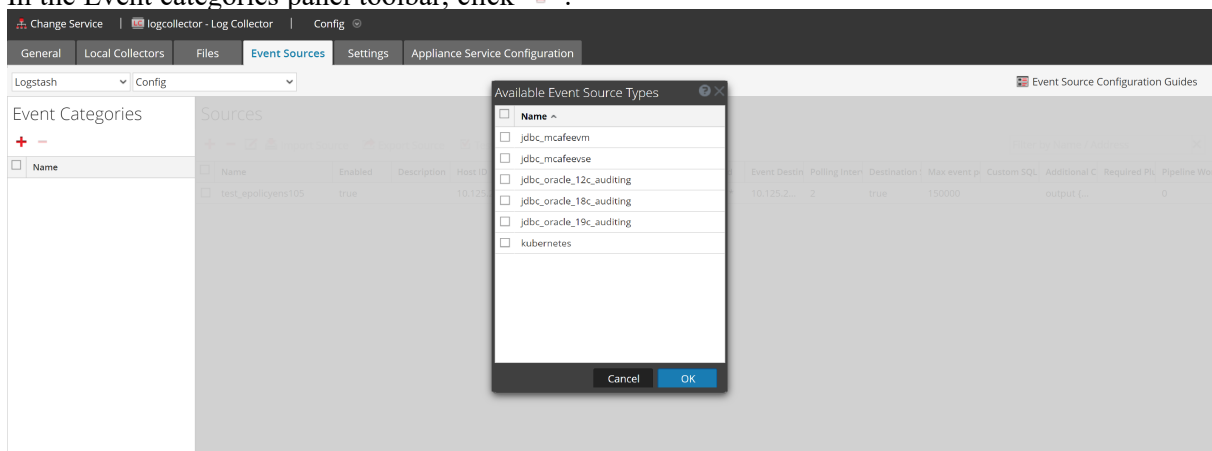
In the Event categories panel toolbar, click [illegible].

Change Service | logcollector - Log Collector | Config

General | Local Collectors | Files | Event Sources | Settings | Appliance Service Configuration

Logstash | Config

Event Source Configuration Guides

Event Categories

+ −

Name

Sources

Name | Enabled | Description | Host ID | Event Destin | Polling Interv | Destination | Max event p | Custom SQL | Additional C | Required Plu | Pipeline Wo

test_apolicyens105 | true | | 10.125 | 10.125.2... | 2 | true | 150000 | | output {... | | 0

Available Event Source Types

| Name ^ |
|---|
| jdbc_mcafeevm |
| jdbc_mcafeevse |
| jdbc_oracle_12c_auditing |
| jdbc_oracle_18c_auditing |
| jdbc_oracle_19c_auditing |
| kubernetes |

Cancel | OK